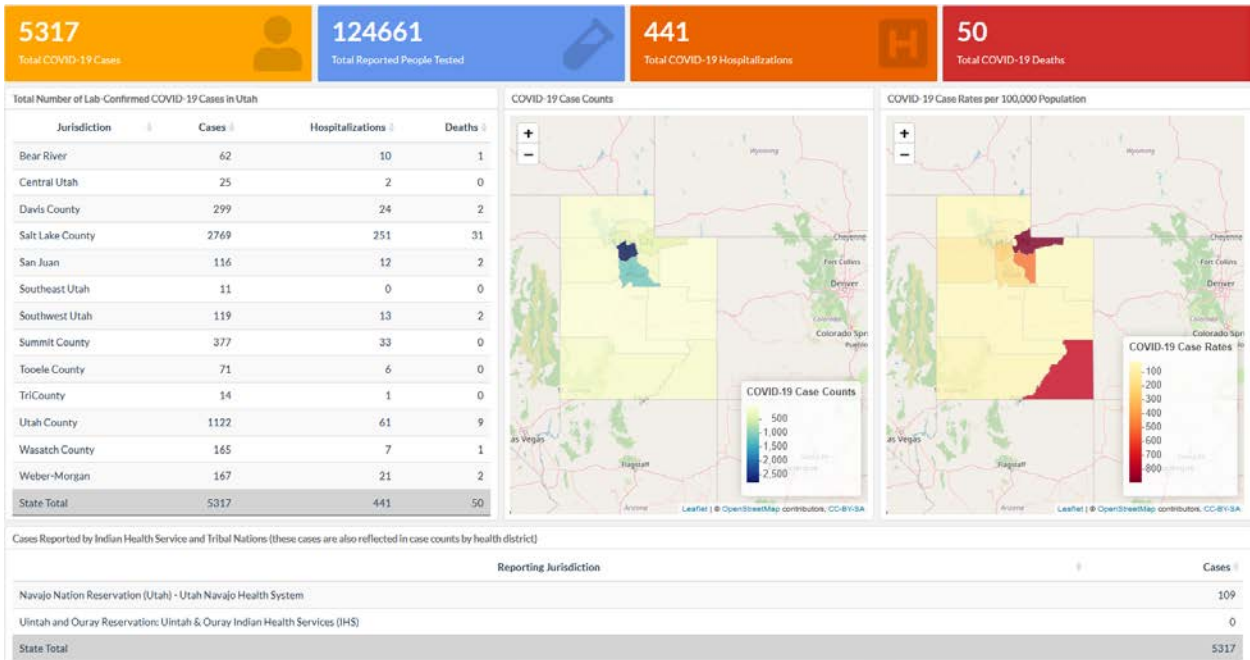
5317
Total COVID-19 Cases

124661
Total Reported People Tested

441
Total COVID-19 Hospitalizations

50
Total COVID-19 Deaths

Total Number of Lab-Confirmed COVID-19 Cases in Utah

| Jurisdiction | Cases | Hospitalizations | Deaths |
|---|---|---|---|
| Bear River | 62 | 10 | 1 |
| Central Utah | 25 | 2 | 0 |
| Davis County | 299 | 24 | 2 |
| Salt Lake County | 2769 | 251 | 31 |
| San Juan | 116 | 12 | 2 |
| Southeast Utah | 11 | 0 | 0 |
| Southwest Utah | 119 | 13 | 2 |
| Summit County | 377 | 33 | 0 |
| Tooele County | 71 | 6 | 0 |
| TriCounty | 14 | 1 | 0 |
| Utah County | 1122 | 61 | 9 |
| Wasatch County | 165 | 7 | 1 |
| Weber-Morgan | 167 | 21 | 2 |
| State Total | 5317 | 441 | 50 |

COVID-19 Case Counts

+
−
Wyoming
Cheyenne
Fort Collins
Denver
Colorado Springs
Pueblo
Las Vegas
Flagstaff
Arizona
COVID-19 Case Counts
500
1,000
1,500
2,000
2,500
Leaflet | © OpenStreetMap contributors, CC-BY-SA

COVID-19 Case Rates per 100,000 Population

+
−
Wyoming
Cheyenne
Fort Collins
Denver
Colorado Spr
Pueblo
Las Vegas
Flagstaff
Arizona
COVID-19 Case Rates
100
200
300
400
500
600
700
800
Leaflet | © OpenStreetMap contributors, CC-BY-SA

Cases Reported by Indian Health Service and Tribal Nations (these cases are also reflected in case counts by health district)

| Reporting Jurisdiction | Cases |
|---|---|
| Navajo Nation Reservation (Utah) - Utah Navajo Health System | 109 |
| Uintah and Ouray Reservation: Uintah & Ouray Indian Health Services (IHS) | 0 |
| State Total | 5317 |